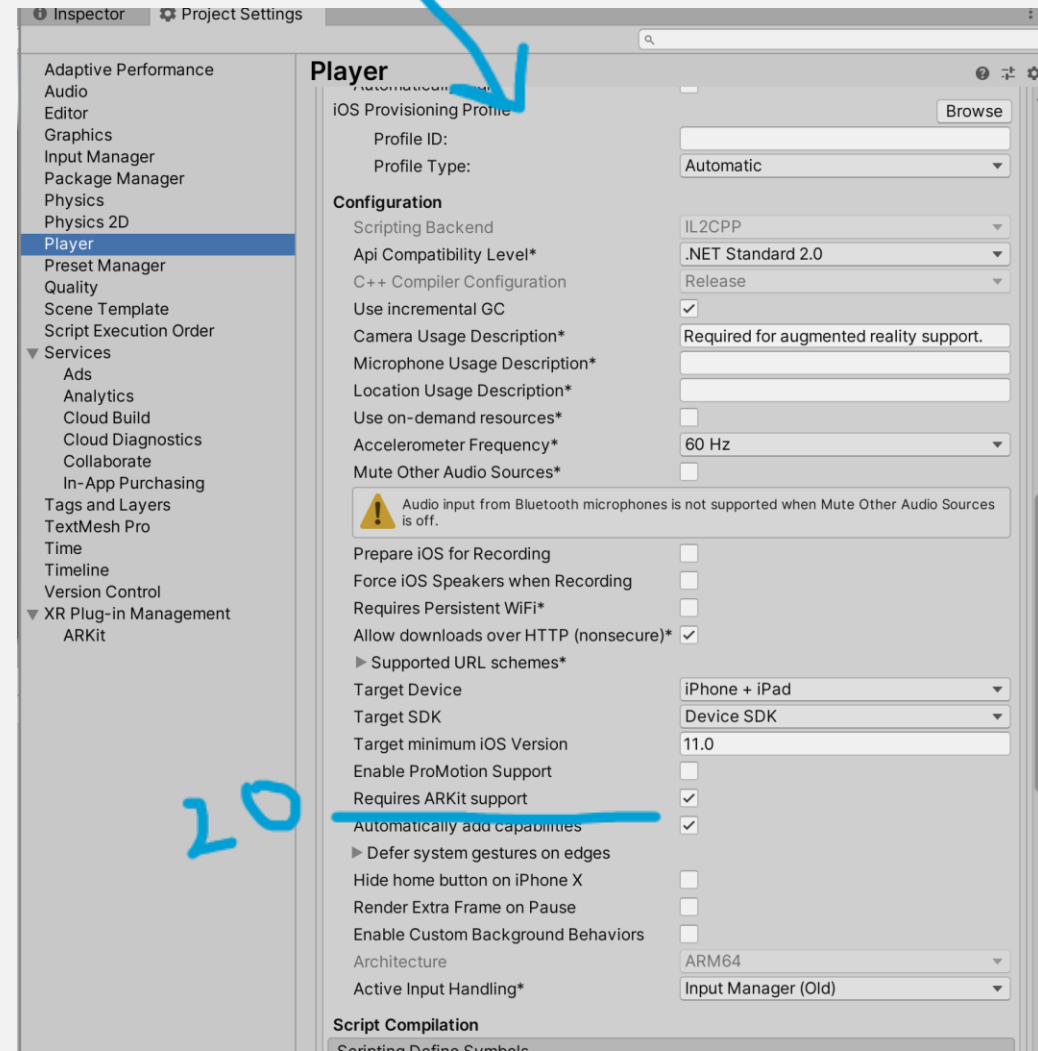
Inspector Project Settings

Adaptive Performance
Audio
Editor
Graphics
Input Manager
Package Manager
Physics
Physics 2D
Player
Preset Manager
Quality
Scene Template
Script Execution Order
Services
Ads
Analytics
Cloud Build
Cloud Diagnostics
Collaborate
In-App Purchasing
Tags and Layers
TextMesh Pro
Time
Timeline
Version Control
XR Plug-in Management
ARKit

Player

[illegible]
iOS Provisioning Profile Browse
Profile ID:
Profile Type: Automatic

Configuration
Scripting Backend IL2CPP
Api Compatibility Level* .NET Standard 2.0
C++ Compiler Configuration Release
Use incremental GC
Camera Usage Description* Required for augmented reality support.
Microphone Usage Description*
Location Usage Description*
Use on-demand resources*
Accelerometer Frequency* 60 Hz
Mute Other Audio Sources*
Audio input from Bluetooth microphones is not supported when Mute Other Audio Sources is off.
Prepare iOS for Recording
Force iOS Speakers when Recording
Requires Persistent WiFi*
Allow downloads over HTTP (nonsecure)*
Supported URL schemes*
Target Device iPhone + iPad
Target SDK Device SDK
Target minimum iOS Version 11.0
Enable ProMotion Support
Requires ARKit support
Automatically add capabilities
Defer system gestures on edges
Hide home button on iPhone X
Render Extra Frame on Pause
Enable Custom Background Behaviors
Architecture ARM64
Active Input Handling* Input Manager (Old)

Script Compilation
Scripting Define Symbols

20